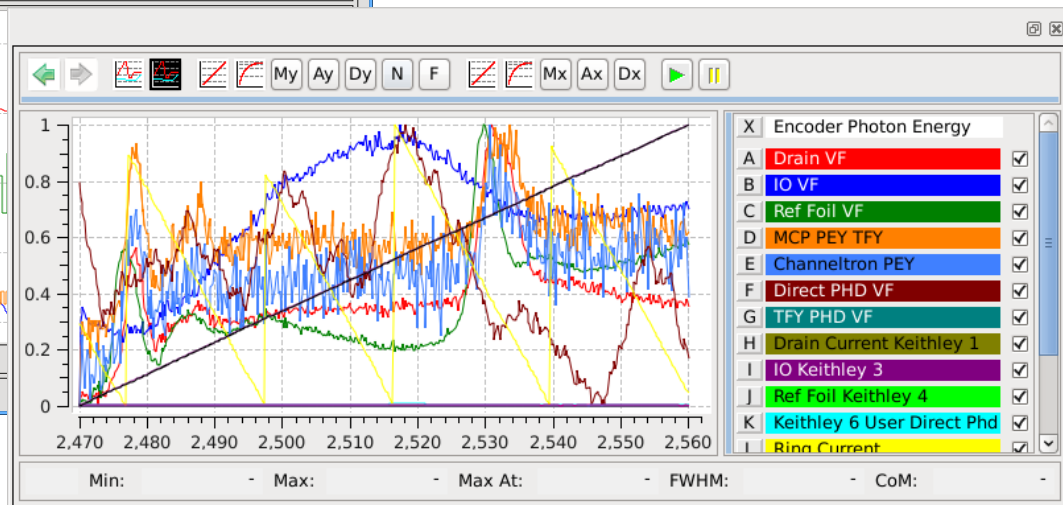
My Ay Dy N F Mx Ax Dx

1
0.8
0.6
0.4
0.2
0

2,470 2,480 2,490 2,500 2,510 2,520 2,530 2,540 2,550 2,560

X Encoder Photon Energy
A Drain VF
B IO VF
C Ref Foil VF
D MCP PEY TFY
E Channeltron PEY
F Direct PHD VF
G TFY PHD VF
H Drain Current Keithley 1
I IO Keithley 3
J Ref Foil Keithley 4
K Keithley 6 User Direct Phd
L Ring Current

Min: - Max: - Max At: - FWHM: - CoM: